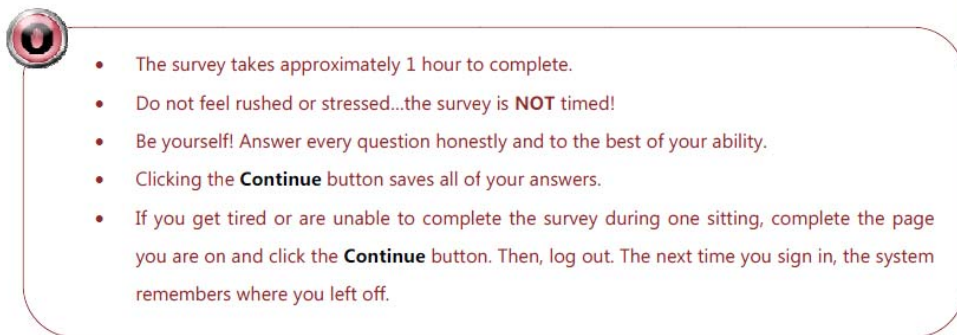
- The survey takes approximately 1 hour to complete.
- Do not feel rushed or stressed...the survey is **NOT** timed!
- Be yourself! Answer every question honestly and to the best of your ability.
- Clicking the **Continue** button saves all of your answers.
- If you get tired or are unable to complete the survey during one sitting, complete the page you are on and click the **Continue** button. Then, log out. The next time you sign in, the system remembers where you left off.